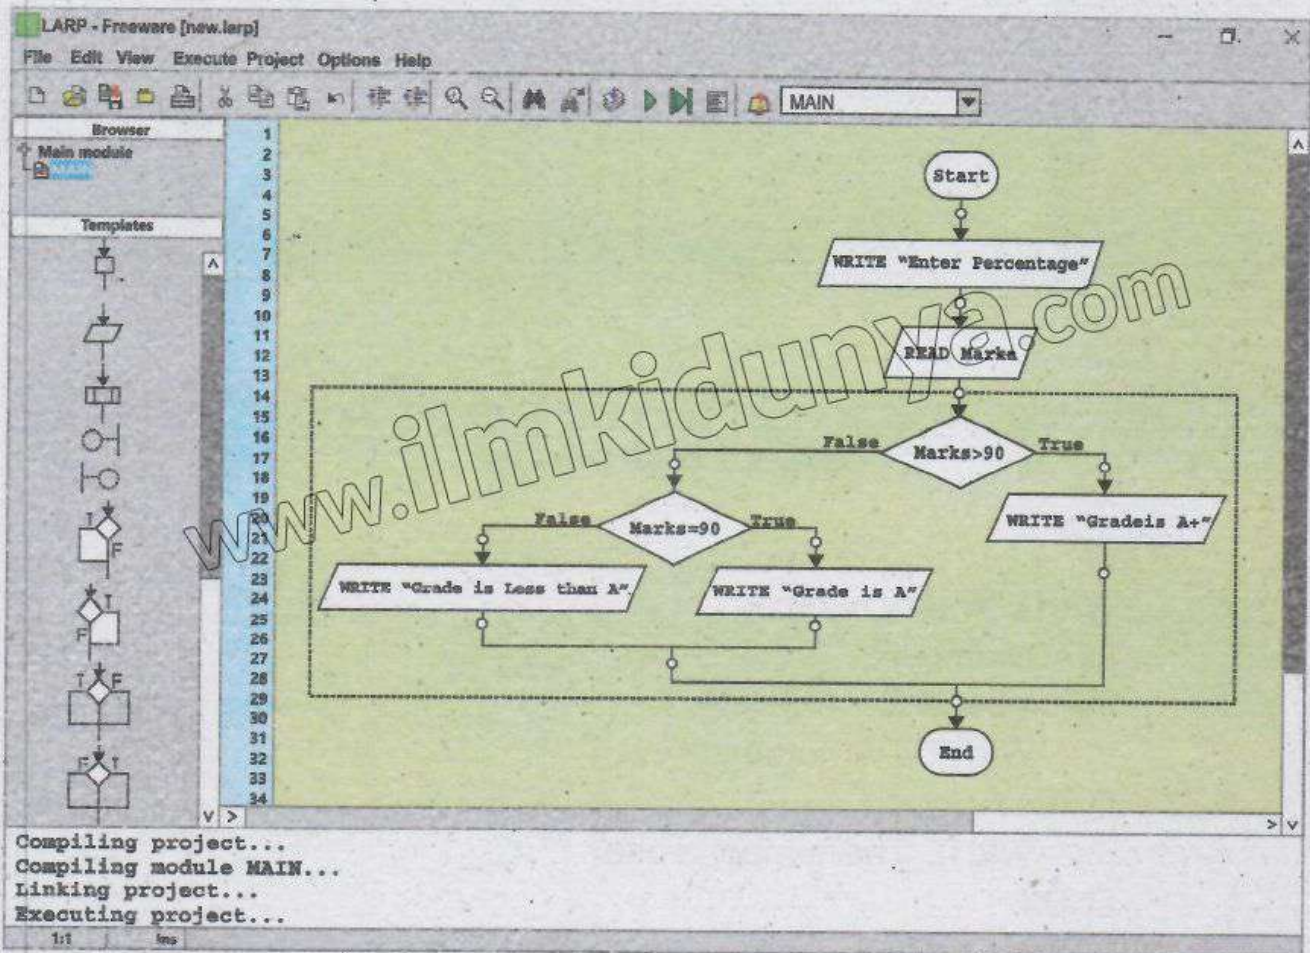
LARP - Freeware [new.larp]

File Edit View Execute Project Options Help

MAIN

Browser

Main module

Templates

T F

F T

T F

F T

1 2 3 4 5 6 7 8 9 10 11 12 13 14 15 16 17 18 19 20 21 22 23 24 25 26 27 28 29 30 31 32 33 34

Start

WRITE "Enter Percentage"

READ Marks

False Marks>90 True

False Marks=90 True

WRITE "Gradeis A+"

WRITE "Grade is Less than A"

WRITE "Grade is A"

End

www.ilmkidunya.com

Compiling project...
Compiling module MAIN...
Linking project...
Executing project...

1:1 Ins